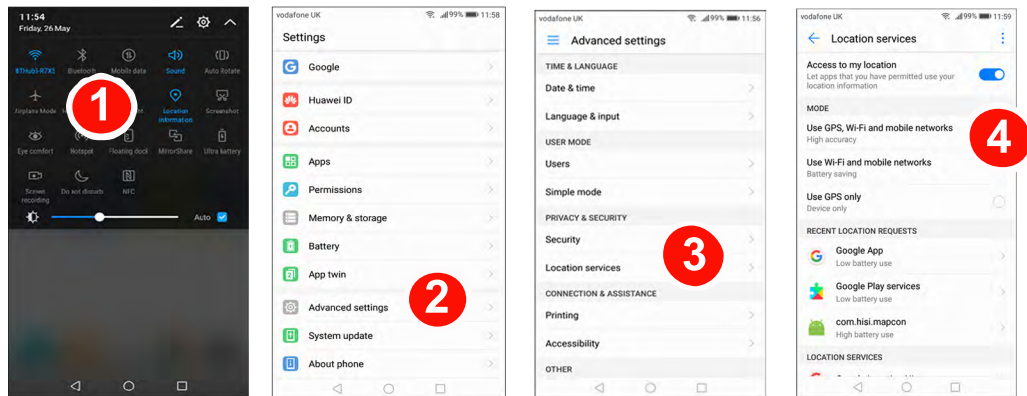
11:54
Friday, 26 May

BTHub5-R7X2 Bluetooth Mobile data Sound Auto rotate
Airplane Mode Location information Screenshot
Eye comfort Hotspot Floating dock MirrorShare Ultra battery
Screen recording Do not disturb NFC
Auto

1

vodafone UK 99% 11:58
Settings
Google
Huawei ID
Accounts
Apps
Permissions
Memory & storage
Battery
App twin
Advanced settings
System update
About phone

2

vodafone UK 99% 11:56
Advanced settings
TIME & LANGUAGE
Date & time
Language & input
USER MODE
Users
Simple mode
PRIVACY & SECURITY
Security
Location services
CONNECTION & ASSISTANCE
Printing
Accessibility
OTHER

3

vodafone UK 99% 11:59
Location services
Access to my location
Let apps that you have permitted use your location information
MODE
Use GPS, Wi-Fi and mobile networks
High accuracy
Use Wi-Fi and mobile networks
Battery saving
Use GPS only
Device only
RECENT LOCATION REQUESTS
Google App
Low battery use
Google Play services
Low battery use
com.hisi.mapcon
High battery use
LOCATION SERVICES

4